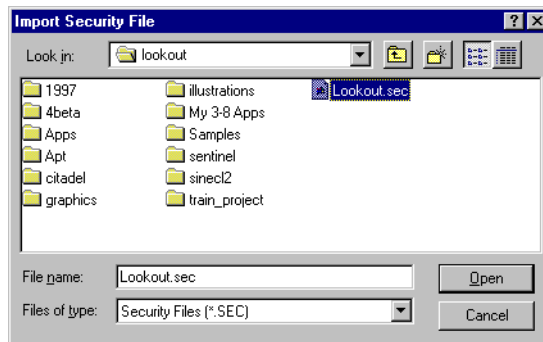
Import Security File

?

Look in: lookout

1997
4beta
Apps
Apt
citadel
graphics

illustrations
My 3-8 Apps
Samples
sentinel
sinecl2
train_project

Lookout.sec

File name: Lookout.sec

Open

Files of type: Security Files (*.SEC)

Cancel